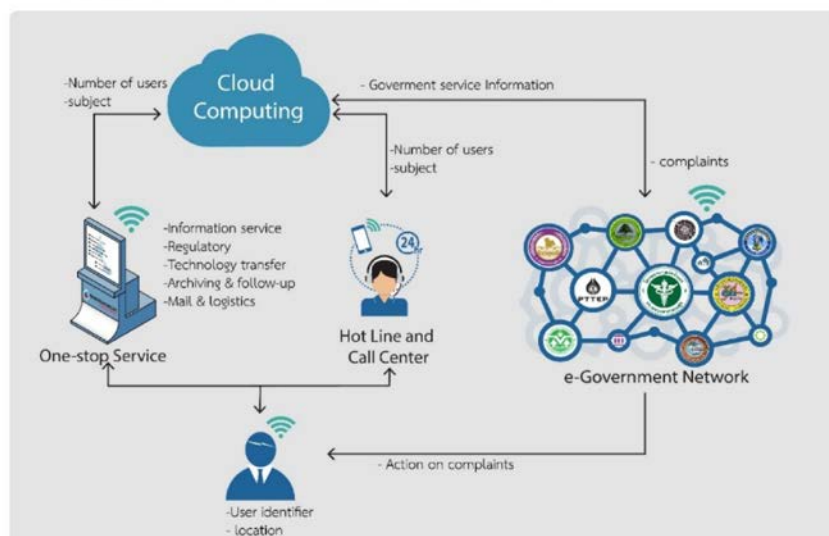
-Number of users
-subject

Cloud Computing

- Goverment service Information

-Number of users
-subject

- complaints

-Information service
-Regulatory
-Technology transfer
-Archiving & follow-up
-Mail & logistics

24

One-stop Service

Hot Line and Call Center

PTTEP

e-Government Network

- Action on complaints

-User identifier
- location